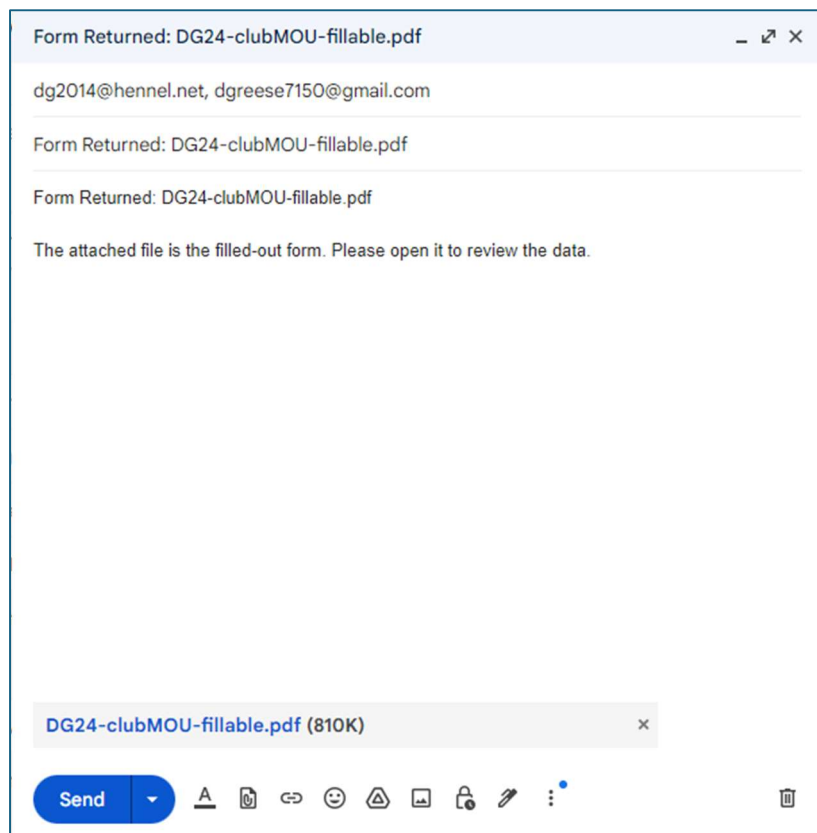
Form Returned: DG24-clubMOU-fillable.pdf

dg2014@hennel.net, dgreese7150@gmail.com

Form Returned: DG24-clubMOU-fillable.pdf

Form Returned: DG24-clubMOU-fillable.pdf

The attached file is the filled-out form. Please open it to review the data.

DG24-clubMOU-fillable.pdf (810K)

Send